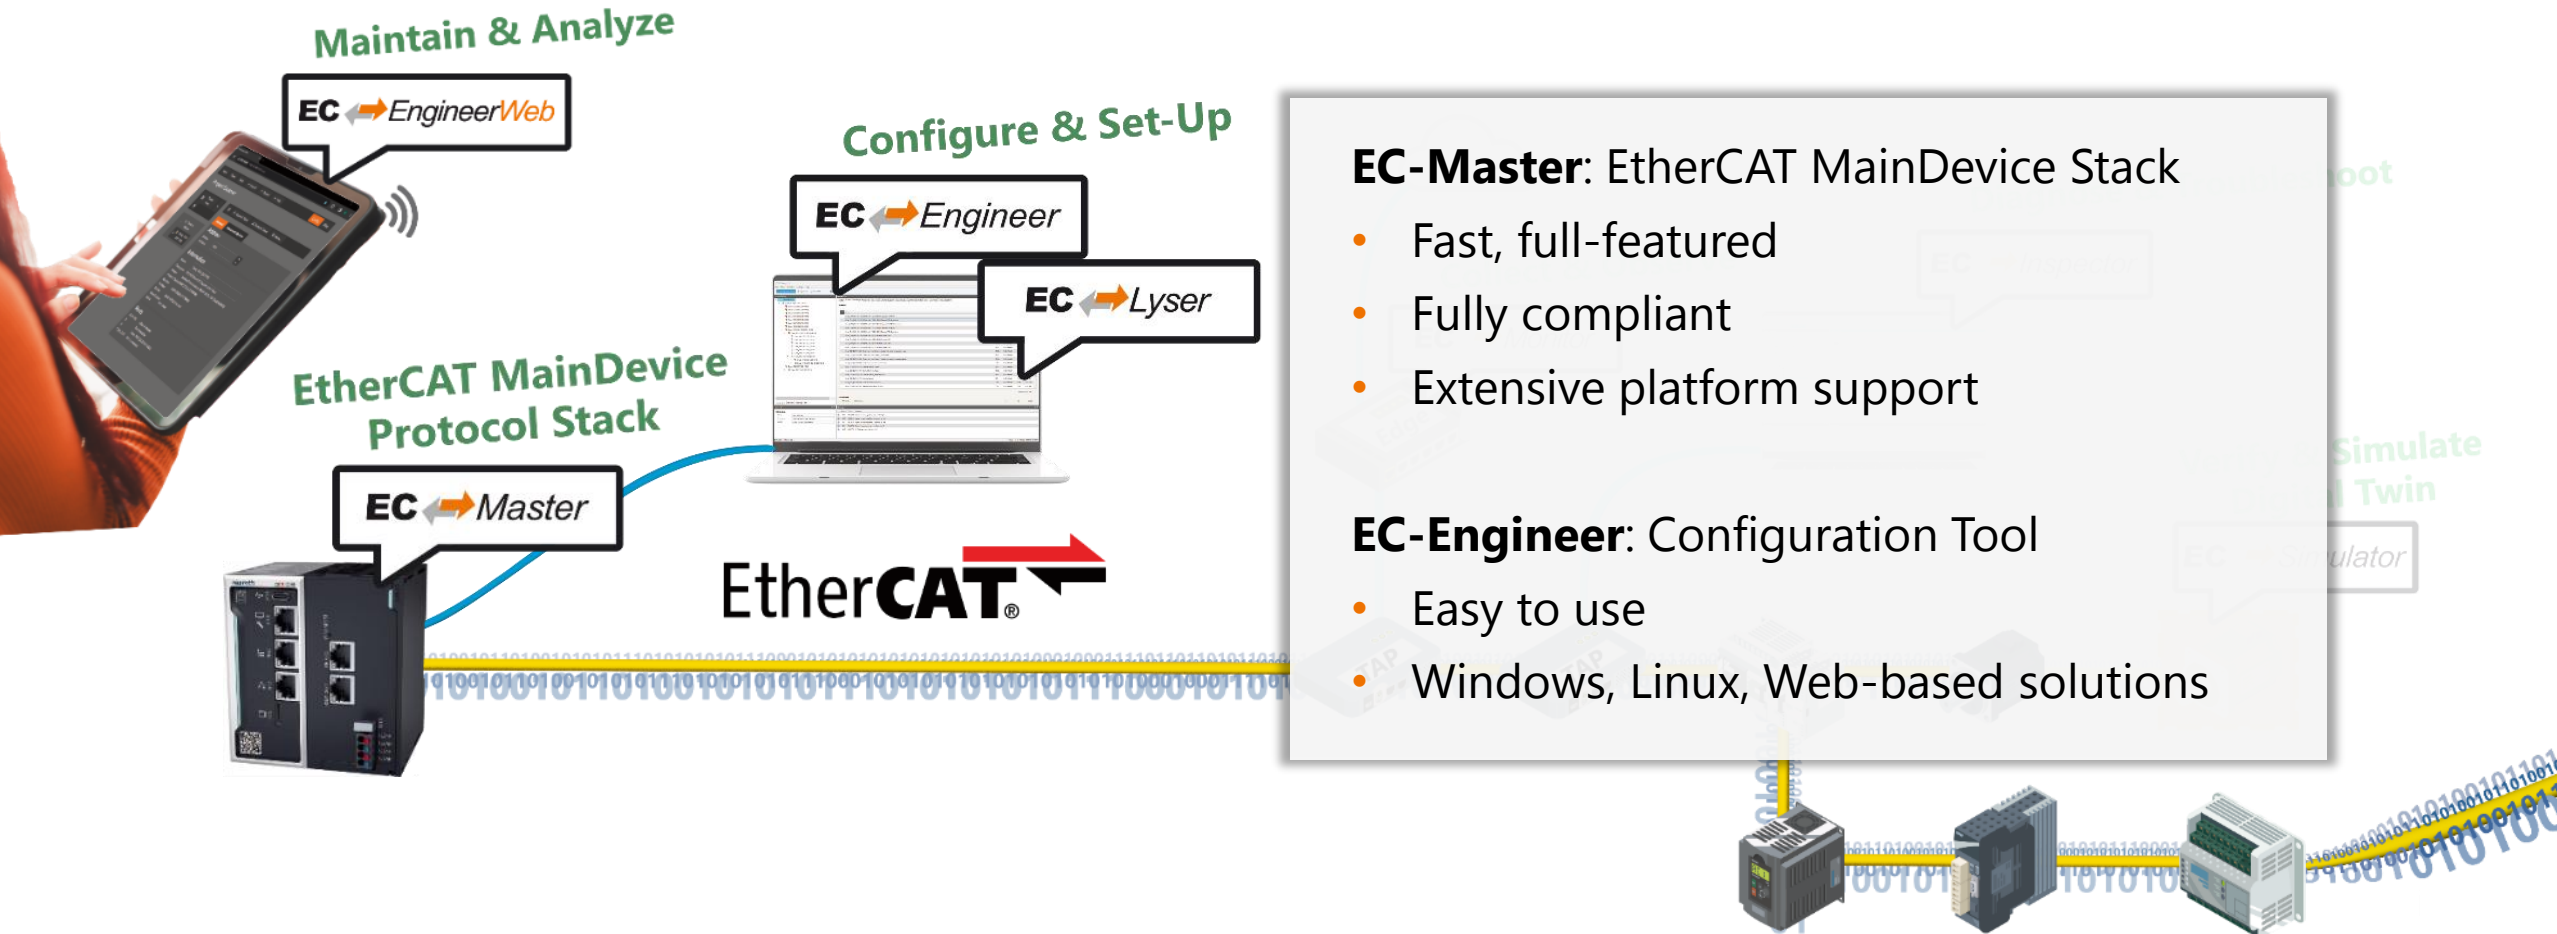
Maintain & Analyze

EC EngineerWeb

Configure & Set-Up

EC Engineer

EC Lyser

EtherCAT MainDevice Protocol Stack

EC Master

EtherCAT®

**EC-Master**: EtherCAT MainDevice Stack

- Fast, full-featured
- Fully compliant
- Extensive platform support

**EC-Engineer**: Configuration Tool

- Easy to use
- Windows, Linux, Web-based solutions